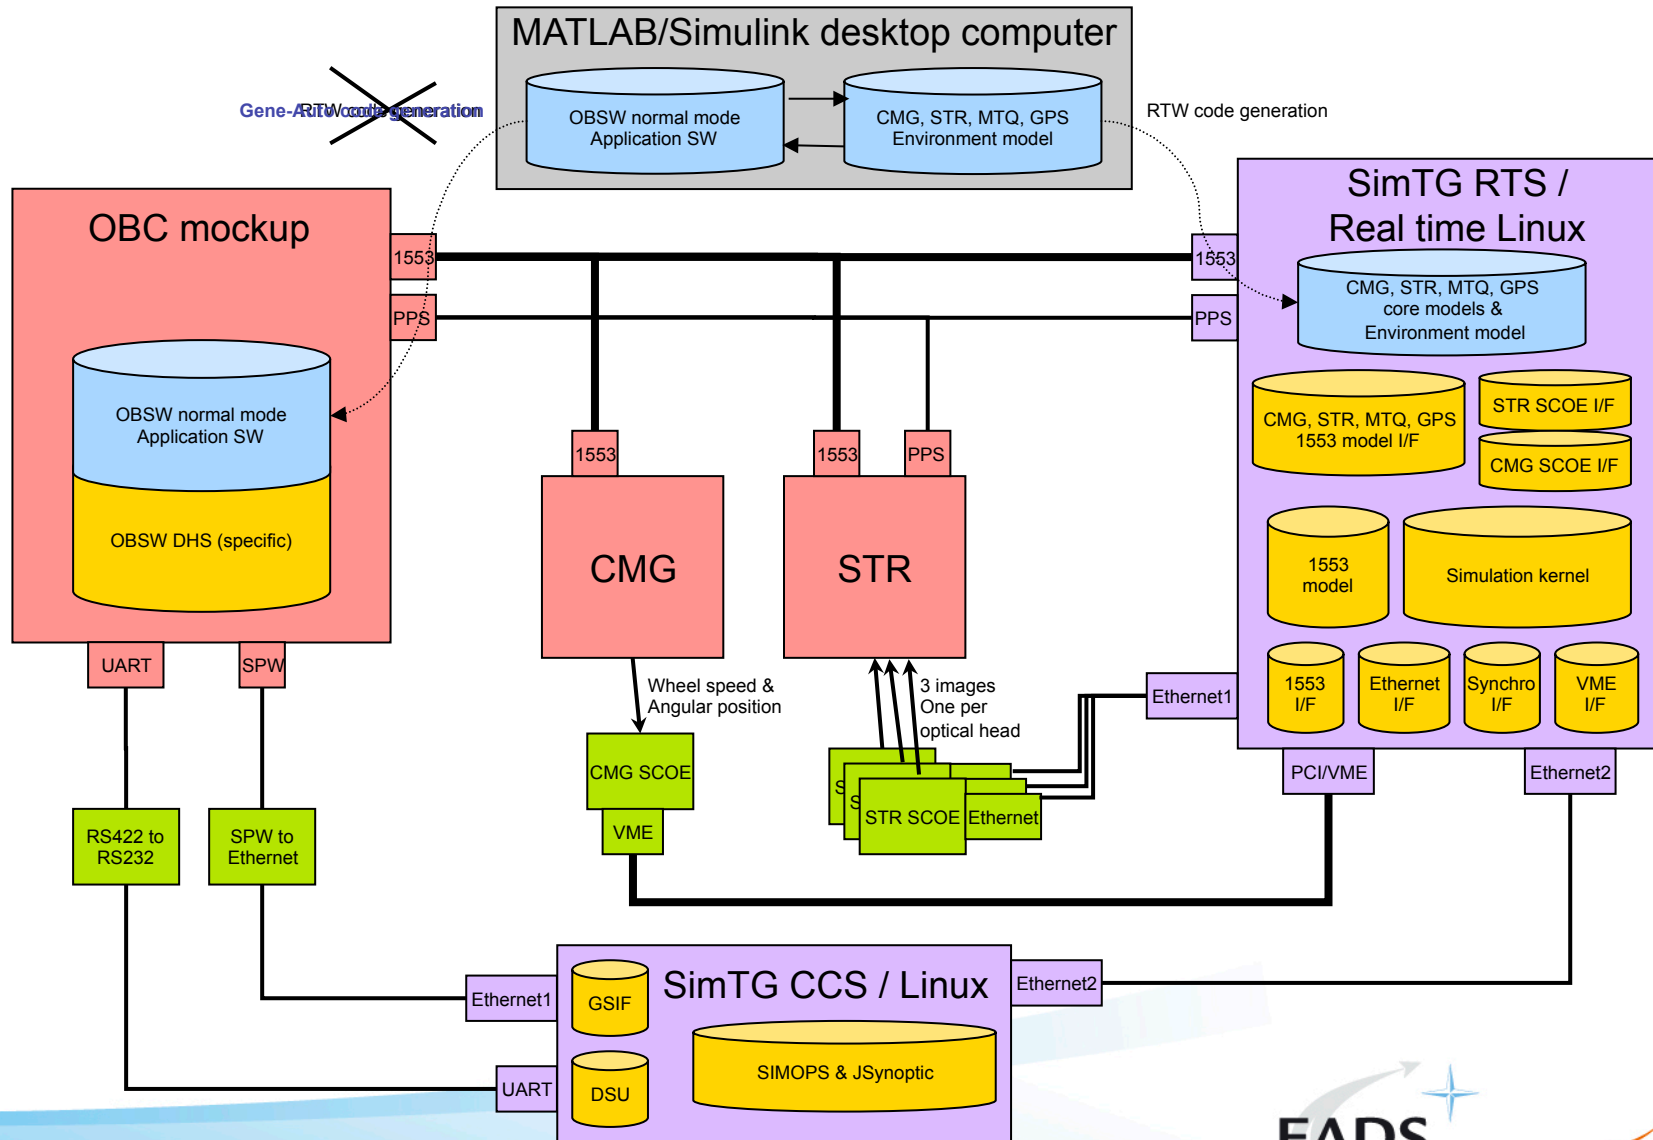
MATLAB/Simulink desktop computer

OBSW normal mode Application SW

CMG, STR, MTQ, GPS Environment model

Gene-Auto code generation

RTW code generation

RTW code generation

OBC mockup

1553

PPS

OBSW normal mode Application SW

OBSW DHS (specific)

UART

SPW

RS422 to RS232

SPW to Ethernet

1553

CMG

1553

PPS

STR

Wheel speed & Angular position

CMG SCOE

VME

3 images One per optical head

S

S

STR SCOE

Ethernet

SimTG RTS / Real time Linux

1553

PPS

CMG, STR, MTQ, GPS core models & Environment model

CMG, STR, MTQ, GPS 1553 model I/F

STR SCOE I/F

CMG SCOE I/F

1553 model

Simulation kernel

Ethernet1

1553 I/F

Ethernet I/F

Synchro I/F

VME I/F

PCI/VME

Ethernet2

Ethernet1

GSIF

SimTG CCS / Linux

Ethernet2

UART

DSU

SIMOPS & JSynoptic

EADS